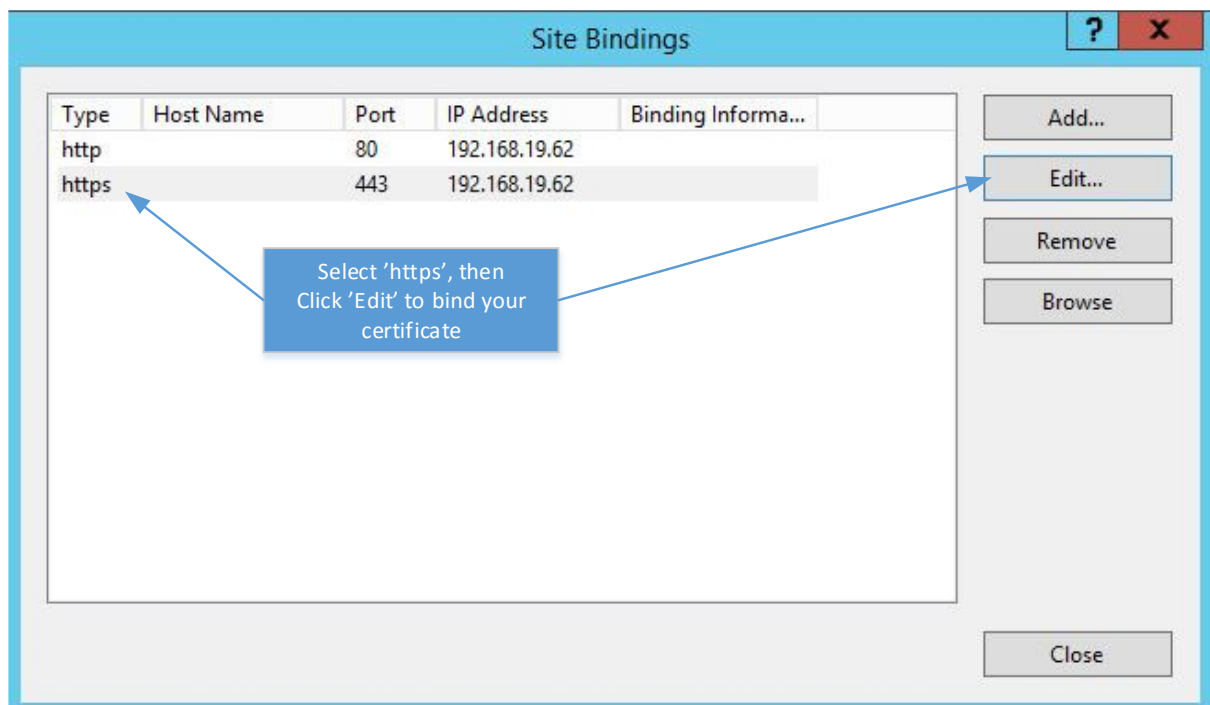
Site Bindings

?

X

| Type | Host Name | Port | IP Address | Binding Informa... |
|---|---|---|---|---|
| http | | 80 | 192.168.19.62 | |
| https | | 443 | 192.168.19.62 | |

Select 'https', then Click 'Edit' to bind your certificate

Add...

Edit...

Remove

Browse

Close